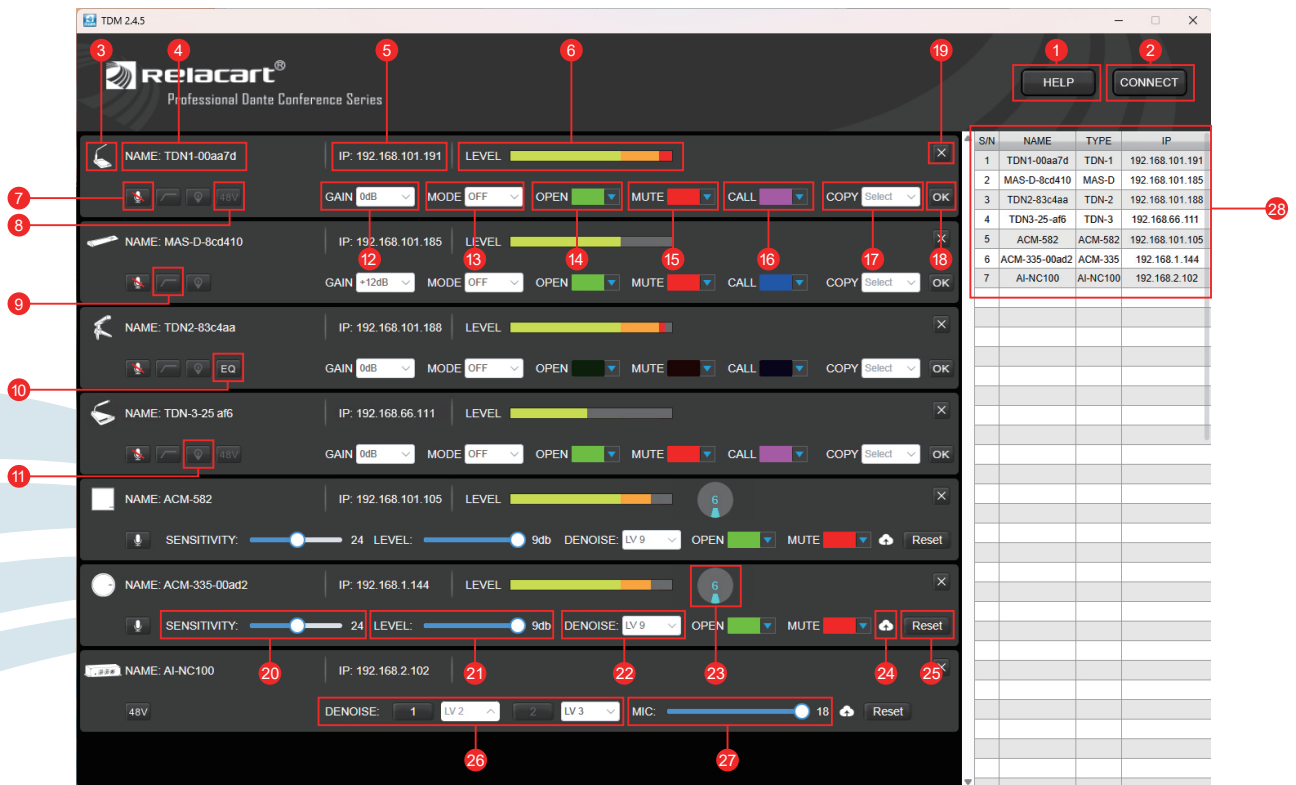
TDM 2.4.5

Relacart®
Professional Dante Conference Series

HELP CONNECT

1 2 3 4 5 6 19

NAME: TDN1-00aa7d IP: 192.168.101.191 LEVEL
48V GAIN 0dB MODE OFF OPEN MUTE CALL COPY Select OK
7 8

NAME: MAS-D-8cd410 IP: 192.168.101.185 LEVEL
12 13 14 15 16 17 18
GAIN +12dB MODE OFF OPEN MUTE CALL COPY Select OK
9

NAME: TDN2-83c4aa IP: 192.168.101.188 LEVEL
EQ GAIN 0dB MODE OFF OPEN MUTE CALL COPY Select OK
10

NAME: TDN-3-25 af6 IP: 192.168.66.111 LEVEL
48V GAIN 0dB MODE OFF OPEN MUTE CALL COPY Select OK
11

NAME: ACM-582 IP: 192.168.101.105 LEVEL 6
SENSITIVITY: 24 LEVEL: 9db DENOISE: LV 9 OPEN MUTE Reset

NAME: ACM-335-00ad2 IP: 192.168.1.144 LEVEL 6
SENSITIVITY: 24 LEVEL: 9db DENOISE: LV 9 OPEN MUTE Reset
20 21 22 23 24 25

NAME: AI-NC100 IP: 192.168.2.102
48V DENOISE: 1 LV 2 2 LV 3 MIC: 18 Reset
26 27

| S/N | NAME | TYPE | IP |
|---|---|---|---|
| 1 | TDN1-00aa7d | TDN-1 | 192.168.101.191 |
| 2 | MAS-D-8cd410 | MAS-D | 192.168.101.185 |
| 3 | TDN2-83c4aa | TDN-2 | 192.168.101.188 |
| 4 | TDN3-25-af6 | TDN-3 | 192.168.66.111 |
| 5 | ACM-582 | ACM-582 | 192.168.101.105 |
| 6 | ACM-335-00ad2 | ACM-335 | 192.168.1.144 |
| 7 | AI-NC100 | AI-NC100 | 192.168.2.102 |

28